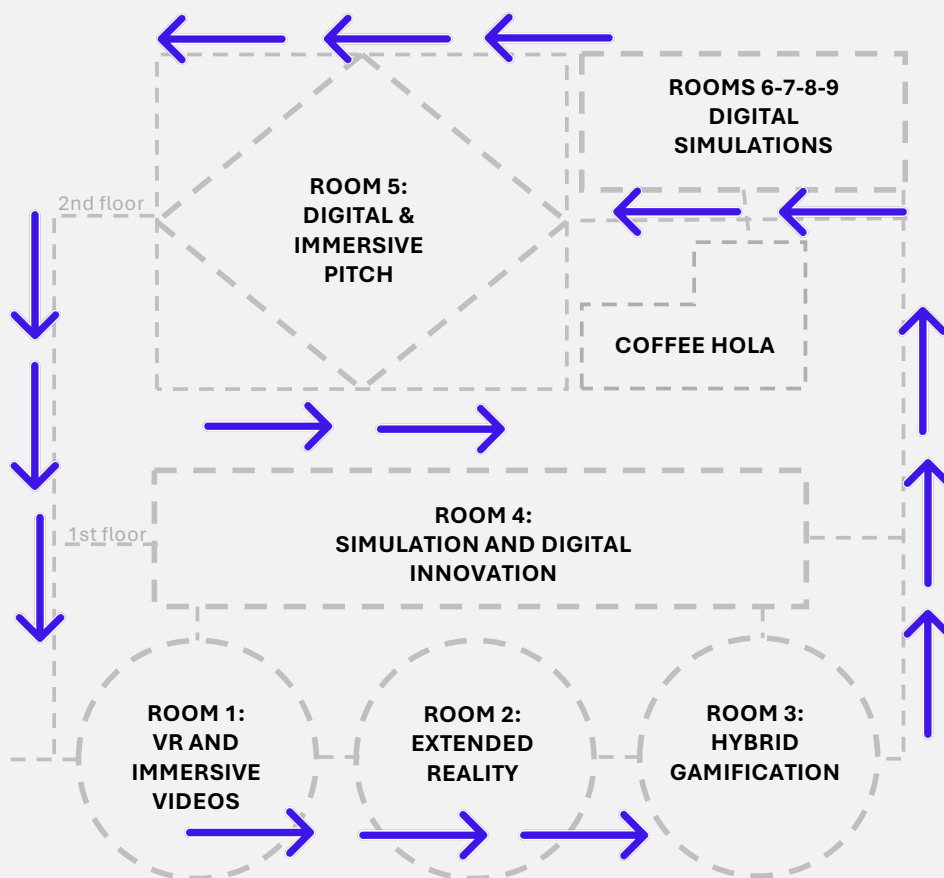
ROOMS 6-7-8-9
DIGITAL
SIMULATIONS

2nd floor

ROOM 5:
DIGITAL &
IMMERSIVE
PITCH

COFFEE HOLA

ROOM 4:
SIMULATION AND DIGITAL
INNOVATION

1st floor

ROOM 1:
VR AND
IMMERSIVE
VIDEOS

ROOM 2:
EXTENDED
REALITY

ROOM 3:
HYBRID
GAMIFICATION